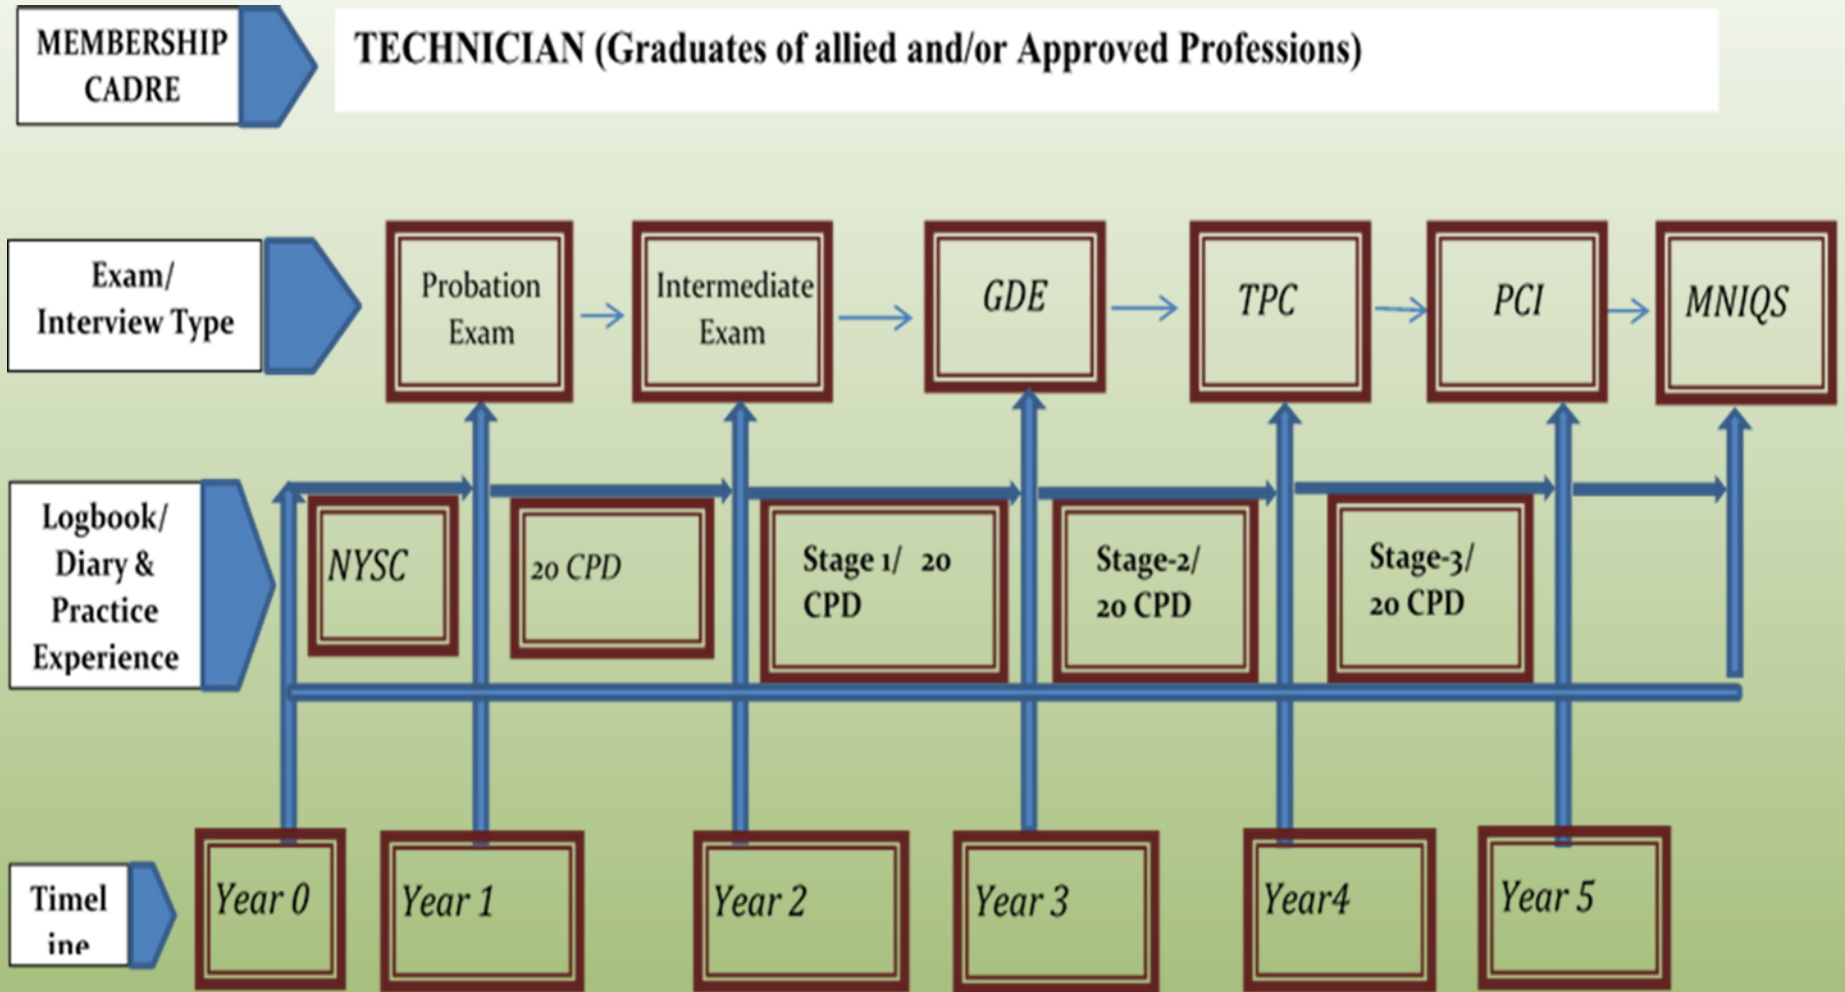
MEMBERSHIP CADRE

TECHNICIAN (Graduates of allied and/or Approved Professions)

Exam/ Interview Type

Probation Exam

Intermediate Exam

GDE

TPC

PCI

MNIQS

Logbook/ Diary & Practice Experience

NYSC

20 CPD

Stage 1/ 20 CPD

Stage-2/ 20 CPD

Stage-3/ 20 CPD

Timel ine

Year 0

Year 1

Year 2

Year 3

Year4

Year 5